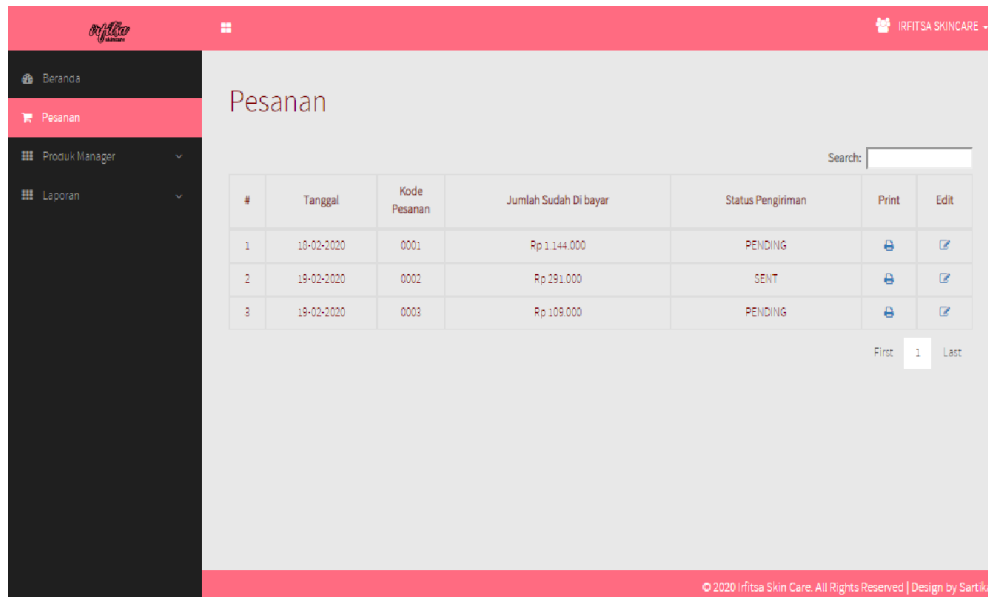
Irfitsa

IRFITSA SKINCARE

Beranda

Pesanan

Produk Manager

Laporan

Pesanan

Search:

| # | Tanggal | Kode Pesanan | Jumlah Sudah Di bayar | Status Pengiriman | Print | Edit |
|---|---|---|---|---|---|---|
| 1 | 18-02-2020 | 0001 | Rp 1.144.000 | PENDING | | |
| 2 | 19-02-2020 | 0002 | Rp 291.000 | SENT | | |
| 3 | 19-02-2020 | 0003 | Rp 109.000 | PENDING | | |

First 1 Last

© 2020 Irfitsa Skin Care. All Rights Reserved | Design by Sartik